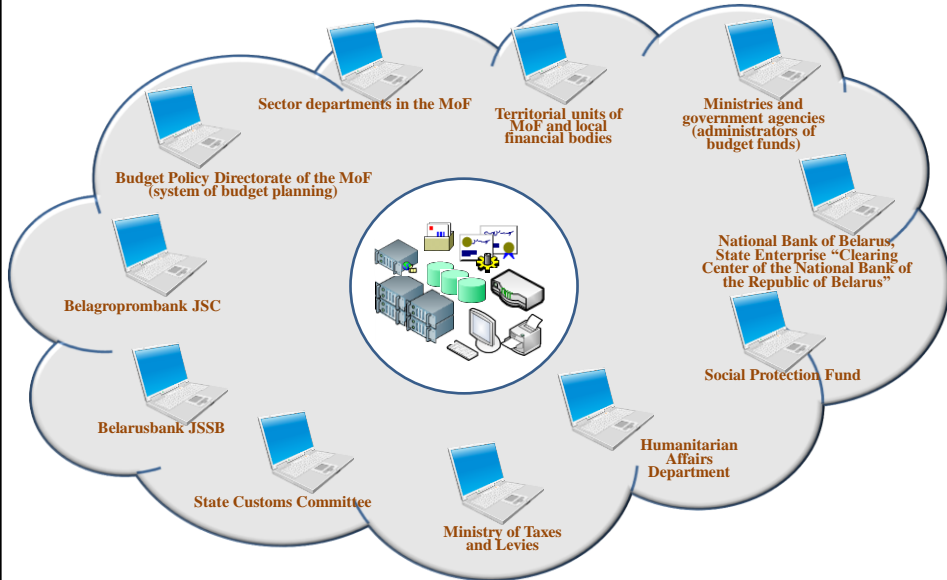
Sector departments in the MoF

Territorial units of MoF and local financial bodies

Ministries and government agencies (administrators of budget funds)

Budget Policy Directorate of the MoF (system of budget planning)

National Bank of Belarus, State Enterprise “Clearing Center of the National Bank of the Republic of Belarus”

Belagroprombank JSC

Social Protection Fund

Belarusbank JSSB

Humanitarian Affairs Department

State Customs Committee

Ministry of Taxes and Levies